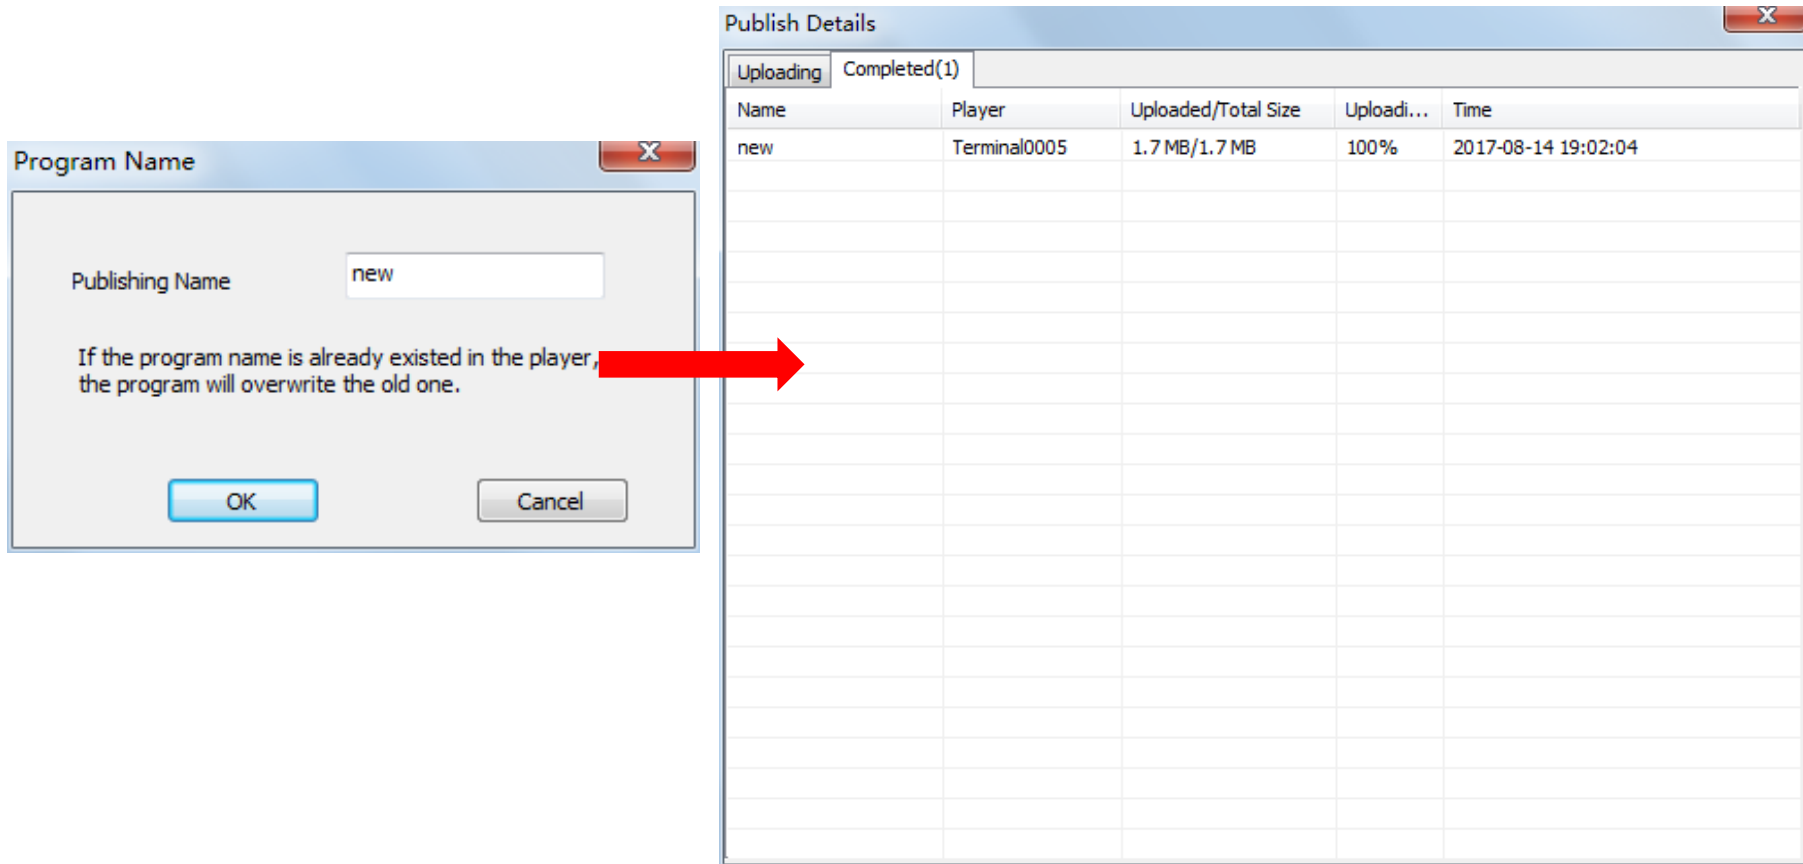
Program Name

Publishing Name new

If the program name is already existed in the player, the program will overwrite the old one.

OK Cancel

Publish Details

Uploading Completed(1)

| Name | Player | Uploaded/Total Size | Uploadi... | Time |
|---|---|---|---|---|
| new | Terminal0005 | 1.7 MB/1.7 MB | 100% | 2017-08-14 19:02:04 |